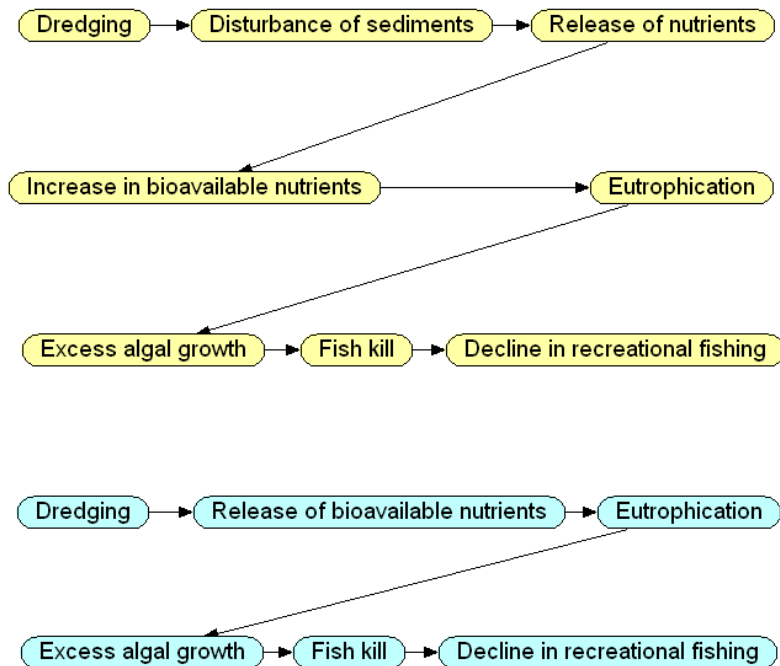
Dredging
Disturbance of sediments
Release of nutrients
Increase in bioavailable nutrients
Eutrophication
Excess algal growth
Fish kill
Decline in recreational fishing

Dredging
Release of bioavailable nutrients
Eutrophication
Excess algal growth
Fish kill
Decline in recreational fishing